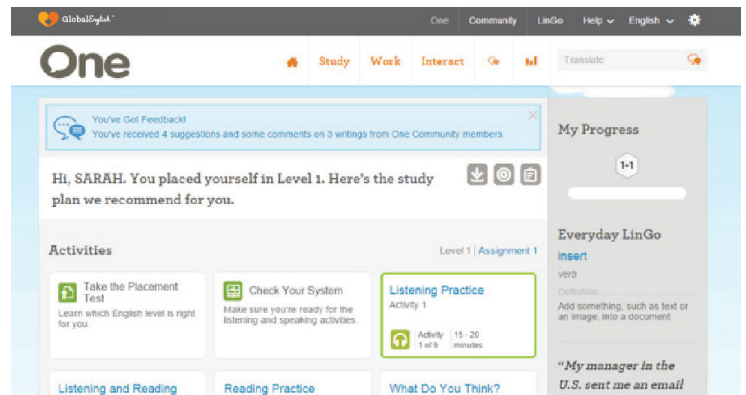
GlobalEnglish

One Community LinGo Help English

One

Study Work Interact

Translate

You've Got Feedback!
You've received 4 suggestions and some comments on 3 writings from One Community members.

Hi, SARAH. You placed yourself in Level 1. Here's the study plan we recommend for you.

Activities

Level 1 | Assignment 1

Take the Placement Test
Learn which English level is right for you.

Check Your System
Make sure you're ready for the listening and speaking activities.

Listening Practice
Activity 1

Activity 1 of 9 | 15 - 20 minutes

Listening and Reading

Reading Practice

What Do You Think?

My Progress

1-1

Everyday LinGo

insert

verb

Definition

Add something, such as text or an image, into a document

"My manager in the U.S. sent me an email